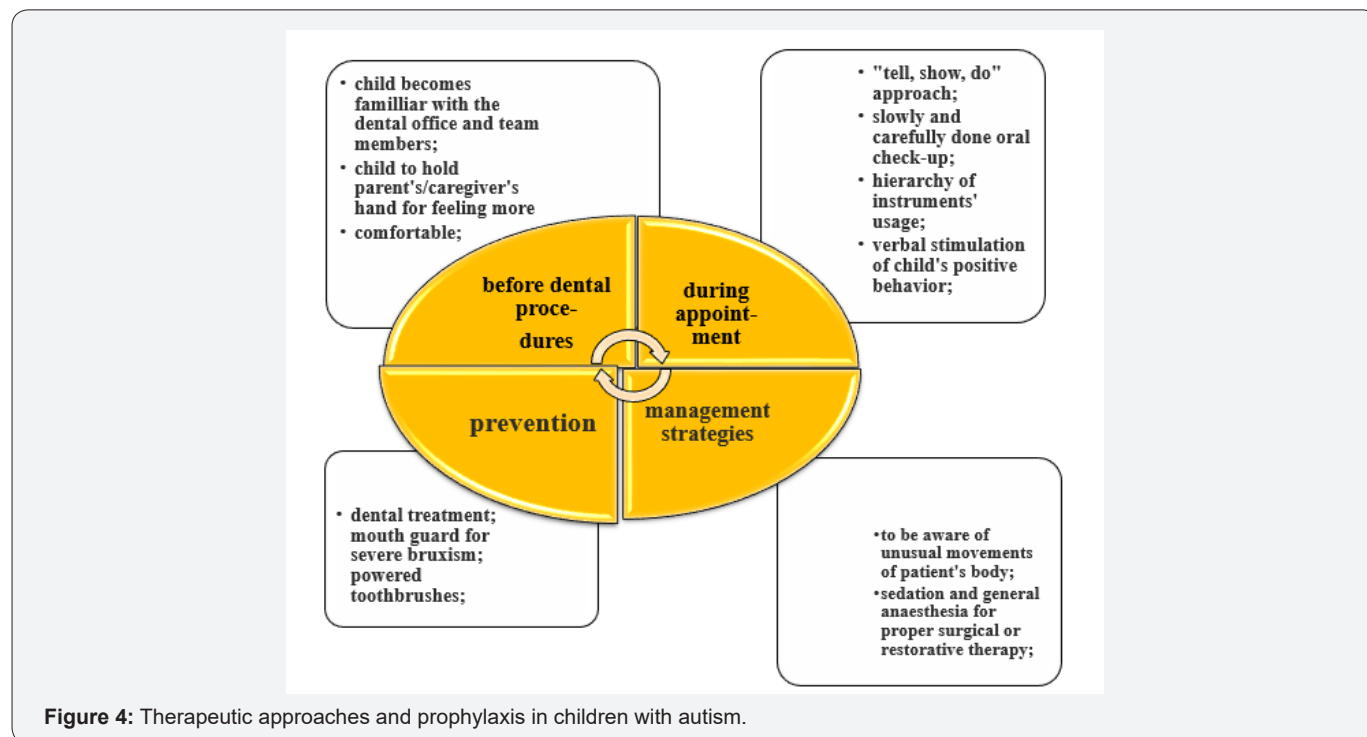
• child becomes familliar with the dental office and team members;
• child to hold parent's/caregiver's hand for feeling more
• comfortable;

• "tell, show, do" approach;
• slowly and carefully done oral check-up;
• hierarchy of instruments' usage;
• verbal stimulation of child's positive behavior;

before dental procedures

during appointment

prevention

management strategies

• dental treatment; mouth guard for severe bruxism; powered toothbrushes;

•to be aware of unusual movements of patient's body;
•sedation and general anaesthesia for proper surgical or restorative therapy;

**Figure 4:** Therapeutic approaches and prophylaxis in children with autism.